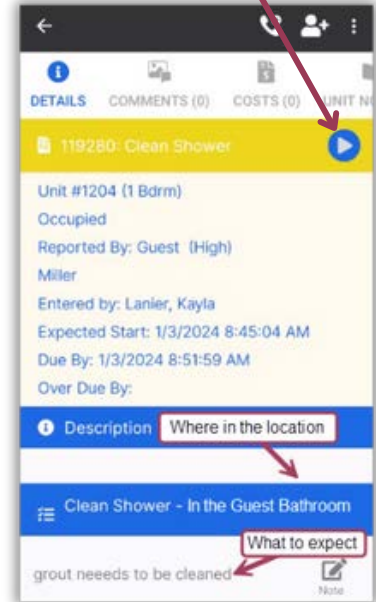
DETAILS COMMENTS (0) COSTS (0) UNIT NU

119280: Clean Shower

Unit #1204 (1 Bdrm)
Occupied
Reported By: Guest (High)
Miller
Entered by: Lanier, Kayla
Expected Start: 1/3/2024 8:45:04 AM
Due By: 1/3/2024 8:51:59 AM
Over Due By:

Description

Where in the location

Clean Shower - In the Guest Bathroom

What to expect

grout neeeds to be cleaned

Note